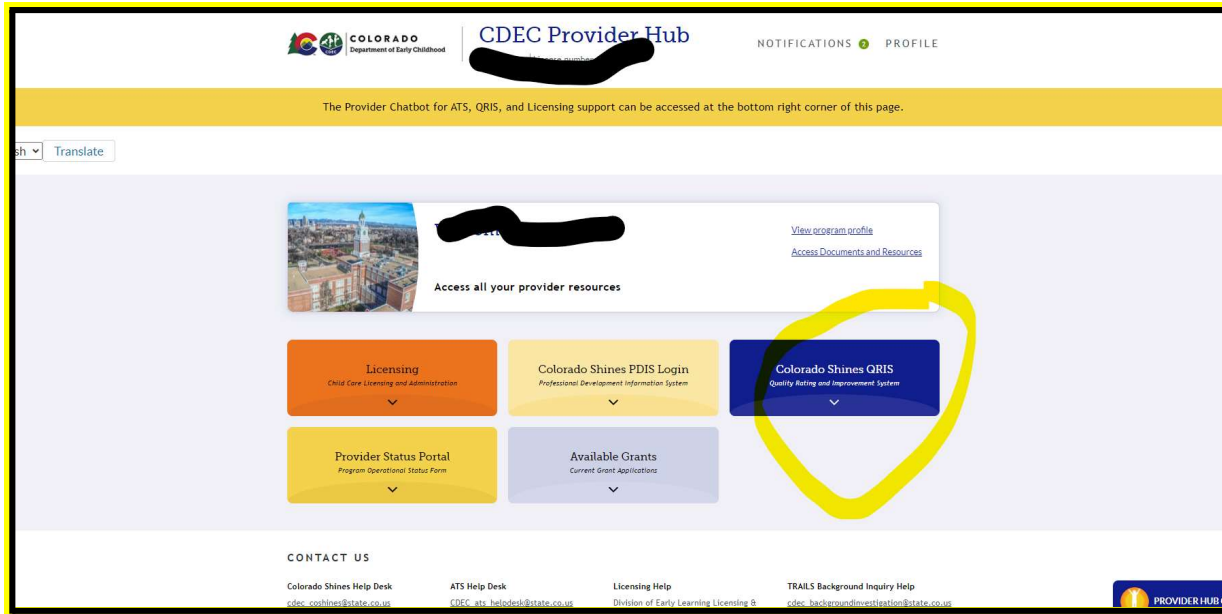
COLORADO
Department of Early Childhood

CDEC Provider Hub

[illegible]

NOTIFICATIONS 2 PROFILE

The Provider Chatbot for ATS, QRIS, and Licensing support can be accessed at the bottom right corner of this page.

sh Translate

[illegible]

Access all your provider resources

View program profile

Access Documents and Resources

Licensing
Child Care Licensing and Administration

Colorado Shines PDIS Login
Professional Development Information System

Colorado Shines QRIS
Quality Rating and Improvement System

Provider Status Portal
Program Operational Status Form

Available Grants
Current Grant Applications

CONTACT US

Colorado Shines Help Desk
cdec_coshines@state.co.us

ATS Help Desk
CDEC_ats_helpdesk@state.co.us

Licensing Help
Division of Early Learning Licensing &

TRAILS Background Inquiry Help
cdec_backgroundinvestigation@state.co.us

PROVIDER HUB